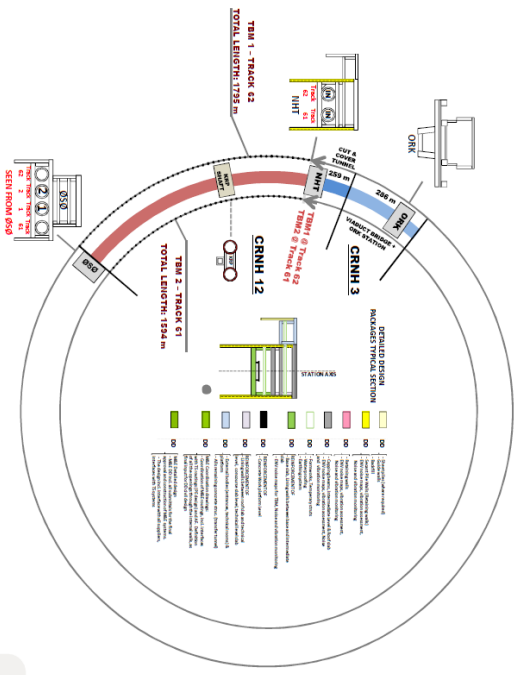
TBM 1 - TRACK 62
TOTAL LENGTH: 1795 m

NHT
Track 62
Track 61

ORK

ØSØ
TRACK 62
TRACK 61
SEEN FROM ØSØ

CUT & COVER TUNNEL
259 m
286 m
NHT
ORK
VIADUCT BRIDGE + ORK STATION
SHAFT
TBM1 @ Track 62
TBM 2 @ Track 61
CRNH 3
CRNH 12
ØSØ

TBM 2 - TRACK 61
TOTAL LENGTH: 1594 m

DETAILED DESIGN PACKAGES TYPICAL SECTION

STATION AXIS

DD
DD
DD
DD
DD
DD
DD
DD
DD
DD
DD
DD
DD
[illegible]